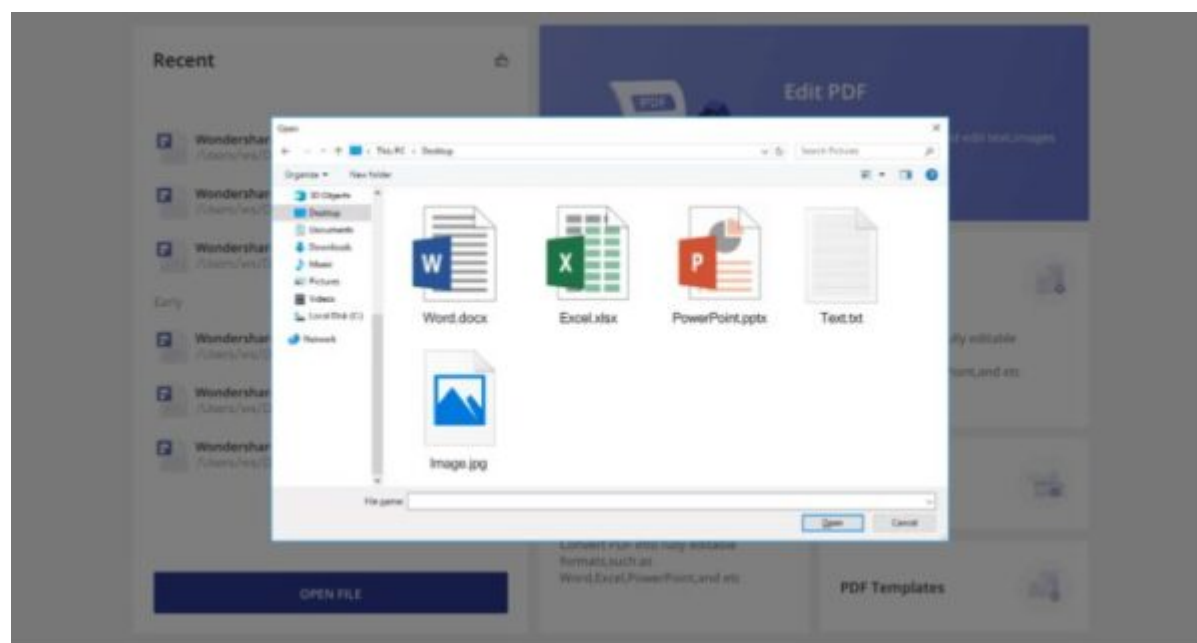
Recent

Wondershar
/Users/ws/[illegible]

Wondershar
/Users/ws/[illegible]

Wondershar
/Users/ws/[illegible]

Early

Wondershar
/Users/ws/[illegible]

Wondershar
/Users/ws/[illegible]

Wondershar
/Users/ws/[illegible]

OPEN FILE

Edit PDF

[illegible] edit text,images

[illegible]ly editable
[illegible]Point,and etc

Convert PDF into fully editable formats,such as Word,Excel,PowerPoint,and etc

PDF Templates

Open

This PC › Desktop

Search Pictures

Organize ▾ New folder

3D Objects
Desktop
Documents
Downloads
Music
Pictures
Videos
Local Disk (C:)
Network

Word.docx
Excel.xlsx
PowerPoint.pptx
Text.txt
Image.jpg

File name:

Open
Cancel